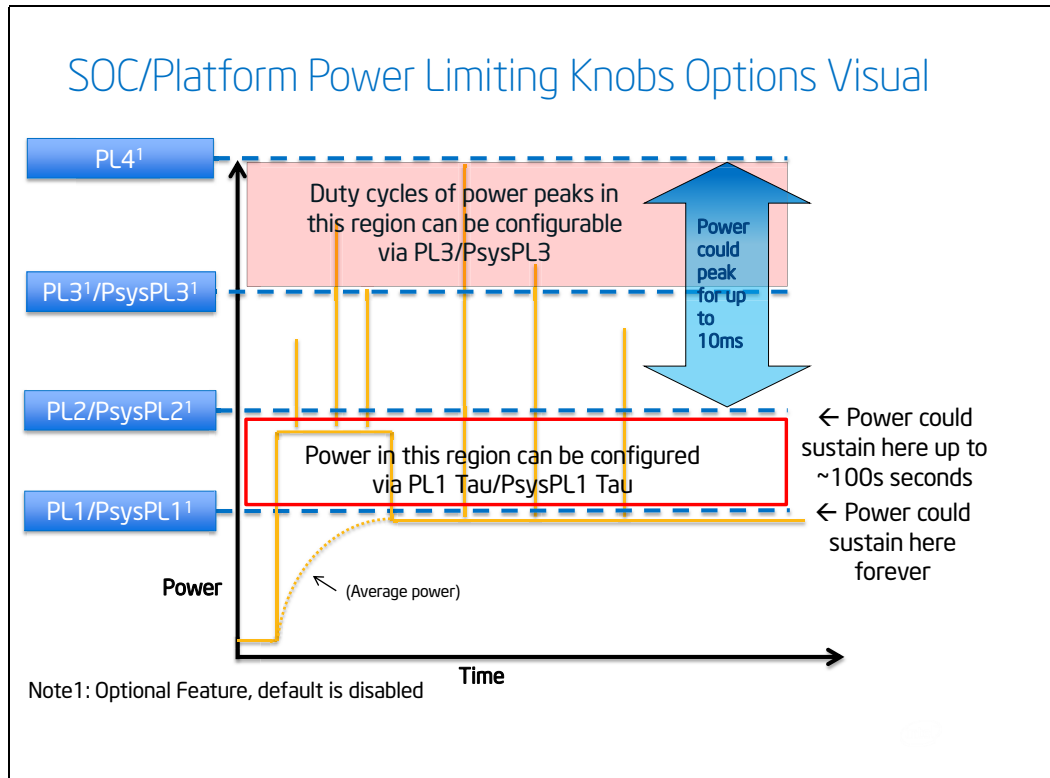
SOC/Platform Power Limiting Knobs Options Visual

PL4$^1$

Duty cycles of power peaks in this region can be configurable via PL3/PsysPL3

Power could peak for up to 10ms

PL3$^1$/PsysPL3$^1$

PL2/PsysPL2$^1$

← Power could sustain here up to ~100s seconds

Power in this region can be configured via PL1 Tau/PsysPL1 Tau

PL1/PsysPL1$^1$

← Power could sustain here forever

Power

(Average power)

Time

Note1: Optional Feature, default is disabled